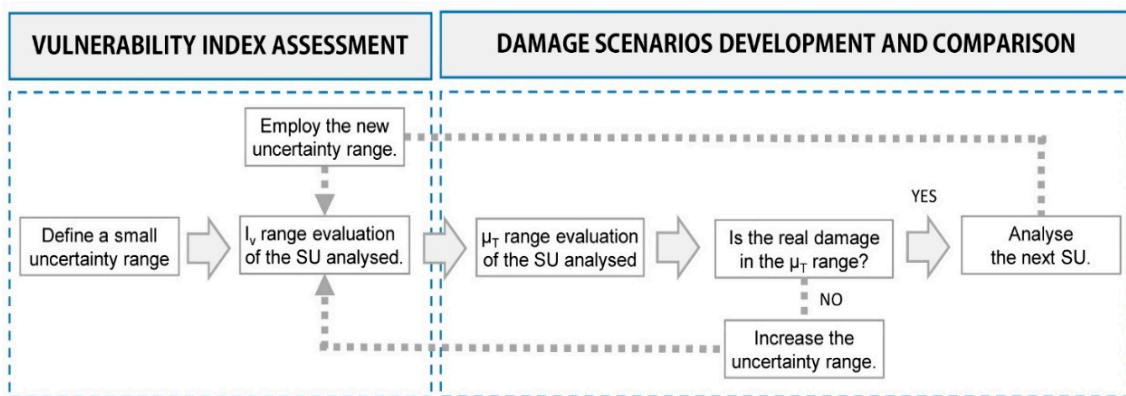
VULNERABILITY INDEX ASSESSMENT

DAMAGE SCENARIOS DEVELOPMENT AND COMPARISON

Employ the new uncertainty range.

Define a small uncertainty range

$I_v$ range evaluation of the SU analysed.

$\mu_T$ range evaluation of the SU analysed

Is the real damage in the $\mu_T$ range?

YES

Analyse the next SU.

NO

Increase the uncertainty range.